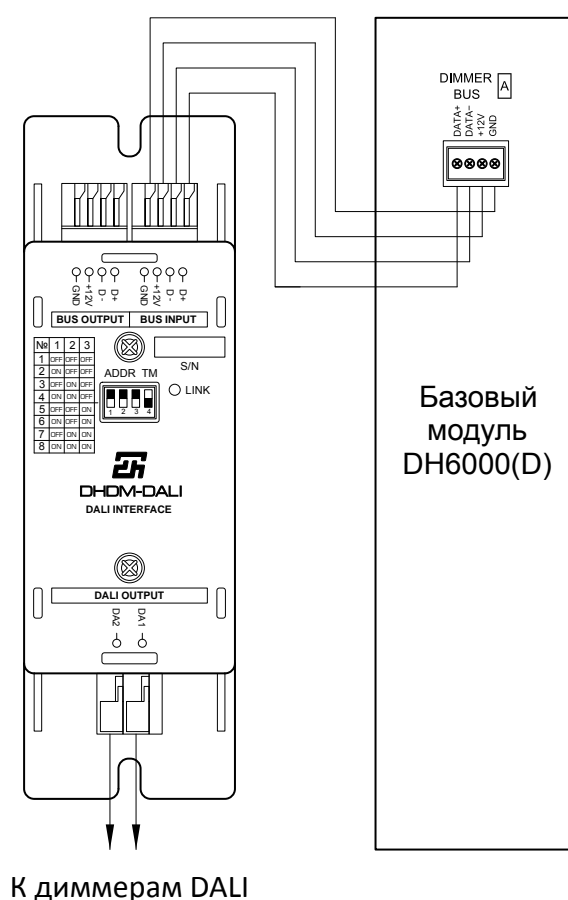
DIMMER BUS
A
DATA+
DATA-
+12V
GND

GND
+12V
D-
D+
GND
+12V
D-
D+

BUS OUTPUT
BUS INPUT

| № | 1 | 2 | 3 |
|---|---|---|---|
| 1 | OFF | OFF | OFF |
| 2 | ON | OFF | OFF |
| 3 | OFF | ON | OFF |
| 4 | ON | ON | OFF |
| 5 | OFF | OFF | ON |
| 6 | ON | OFF | ON |
| 7 | OFF | ON | ON |
| 8 | ON | ON | ON |

S/N
ADDR TM
1 2 3 4
LINK

DHDM-DALI
DALI INTERFACE

DALI OUTPUT
DA2
DA1

Базовый модуль DH6000(D)

К диммерам DALI